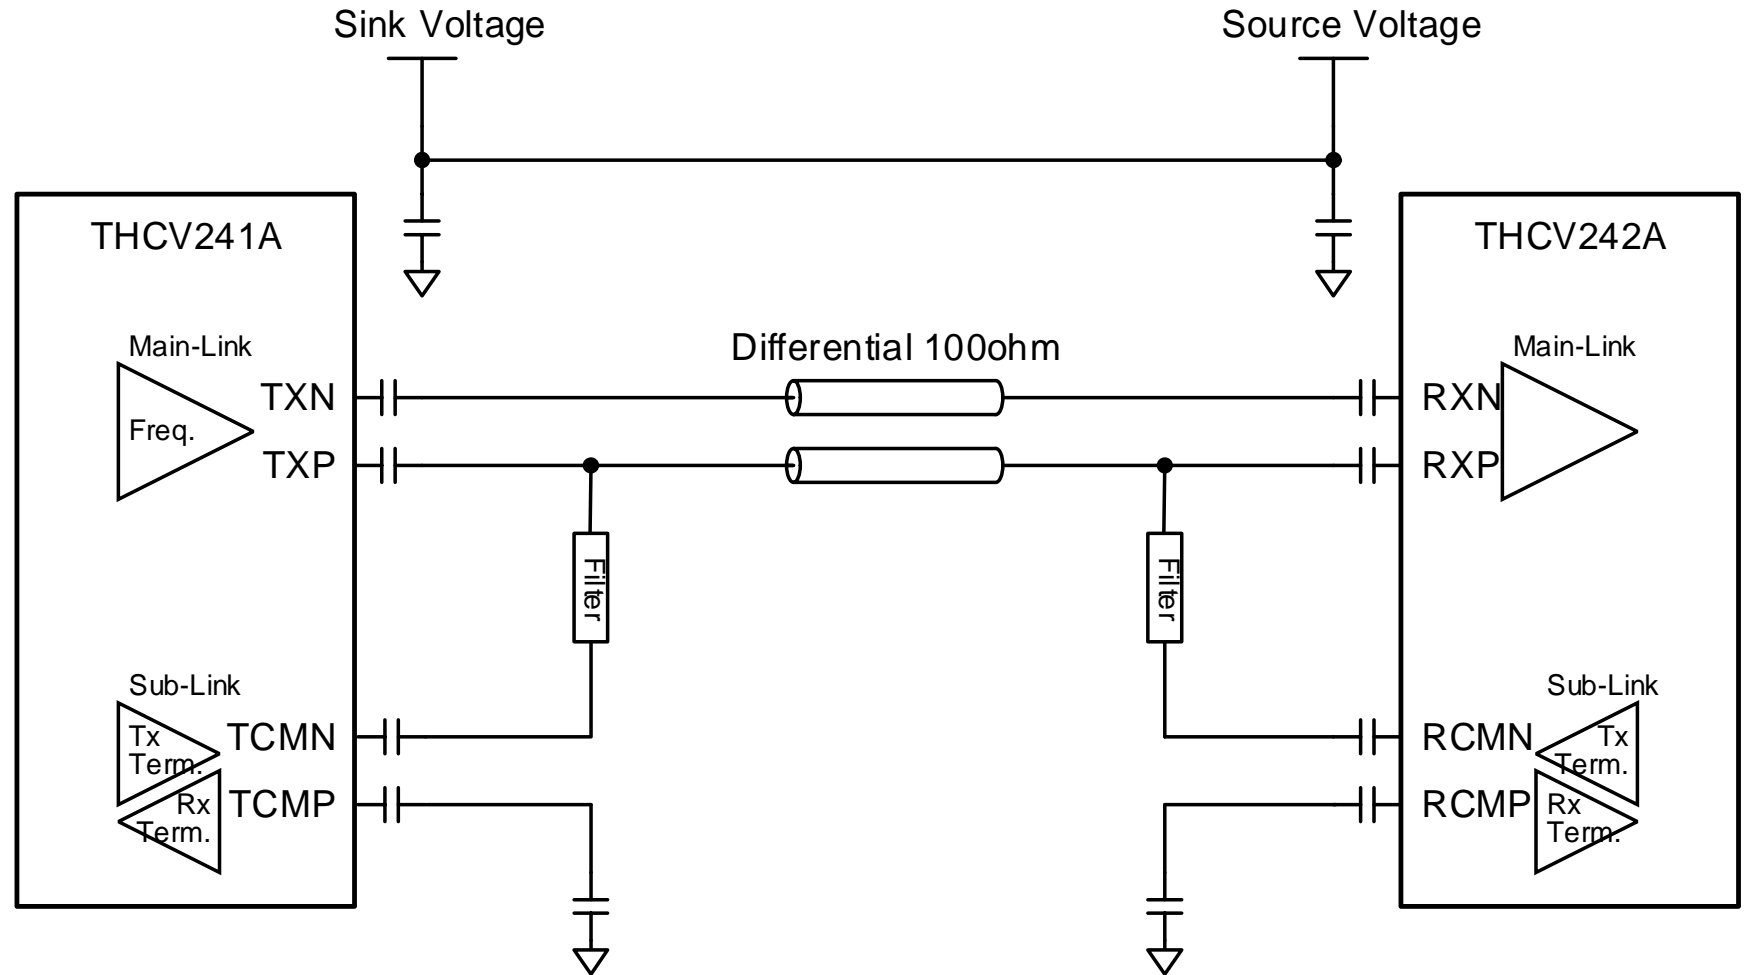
Sink Voltage

Source Voltage

THCV241A

THCV242A

Main-Link

Freq.

TXN

TXP

Differential 100ohm

Main-Link

RXN

RXP

Filter

Filter

Sub-Link

Tx Term.

Rx Term.

TCMN

TCMP

Sub-Link

Tx Term.

Rx Term.

RCMN

RCMP